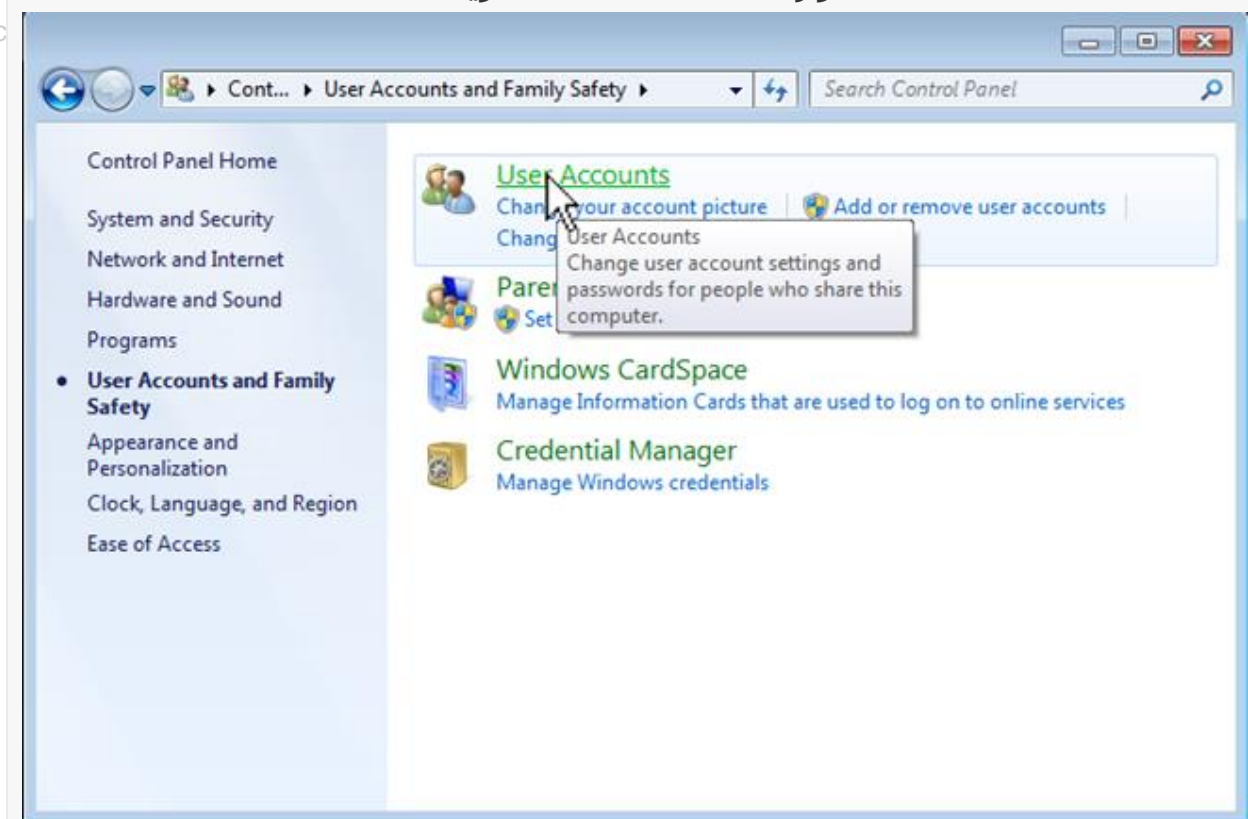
▸ Cont... ▸ User Accounts and Family Safety ▸

Search Control Panel

Control Panel Home

System and Security

Network and Internet

Hardware and Sound

Programs

• User Accounts and Family Safety

Appearance and Personalization

Clock, Language, and Region

Ease of Access

User Accounts

Chan your account picture | Add or remove user accounts |

Chang

User Accounts
Change user account settings and passwords for people who share this computer.

Parer

Set

Windows CardSpace

Manage Information Cards that are used to log on to online services

Credential Manager

Manage Windows credentials